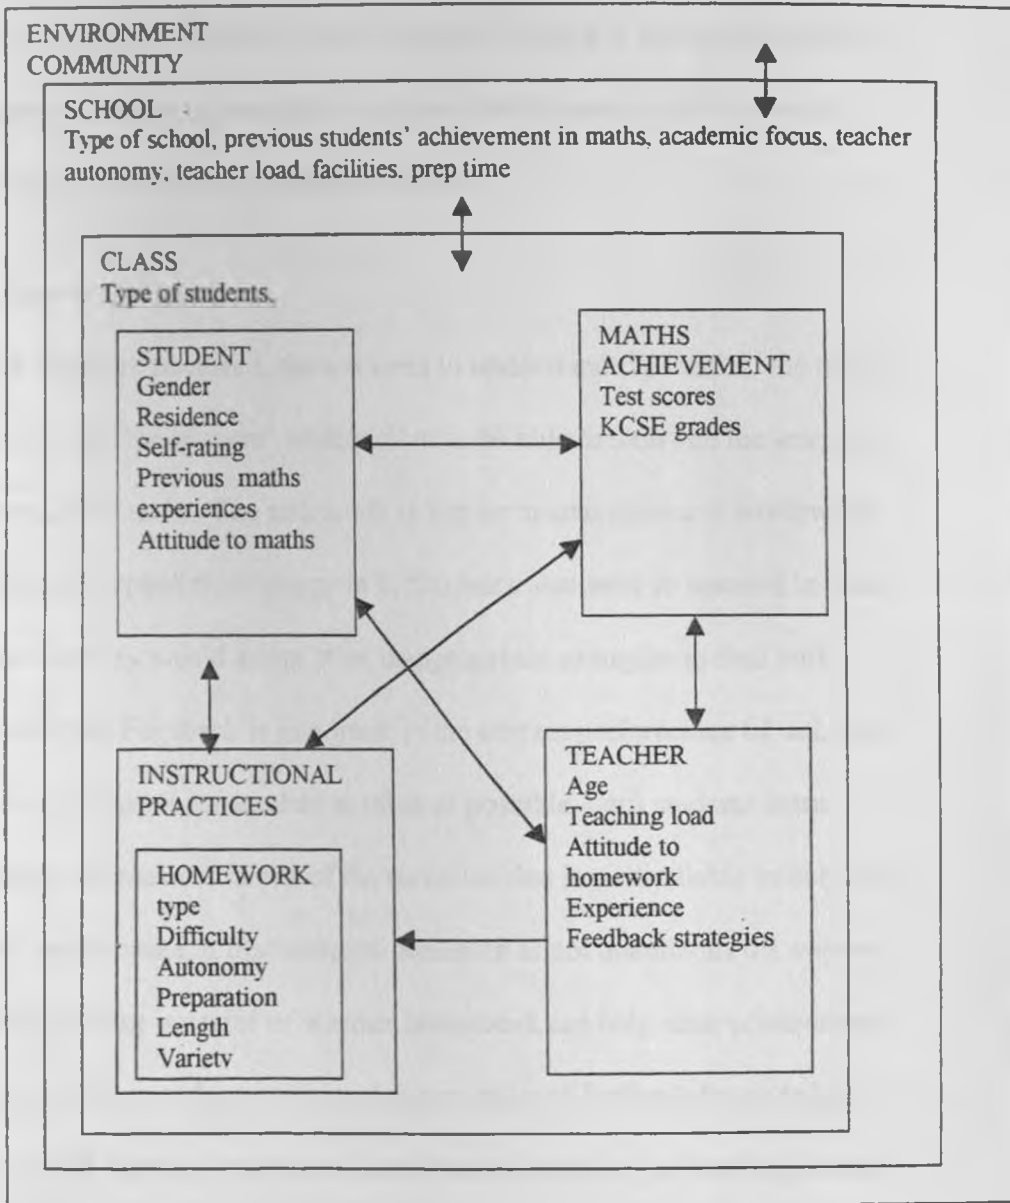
ENVIRONMENT
COMMUNITY

SCHOOL
Type of school, previous students' achievement in maths, academic focus, teacher autonomy, teacher load, facilities, prep time

CLASS
Type of students.

STUDENT
Gender
Residence
Self-rating
Previous maths experiences
Attitude to maths

MATHS ACHIEVEMENT
Test scores
KCSE grades

INSTRUCTIONAL PRACTICES

HOMEWORK
type
Difficulty
Autonomy
Preparation
Length
Variety

TEACHER
Age
Teaching load
Attitude to homework
Experience
Feedback strategies